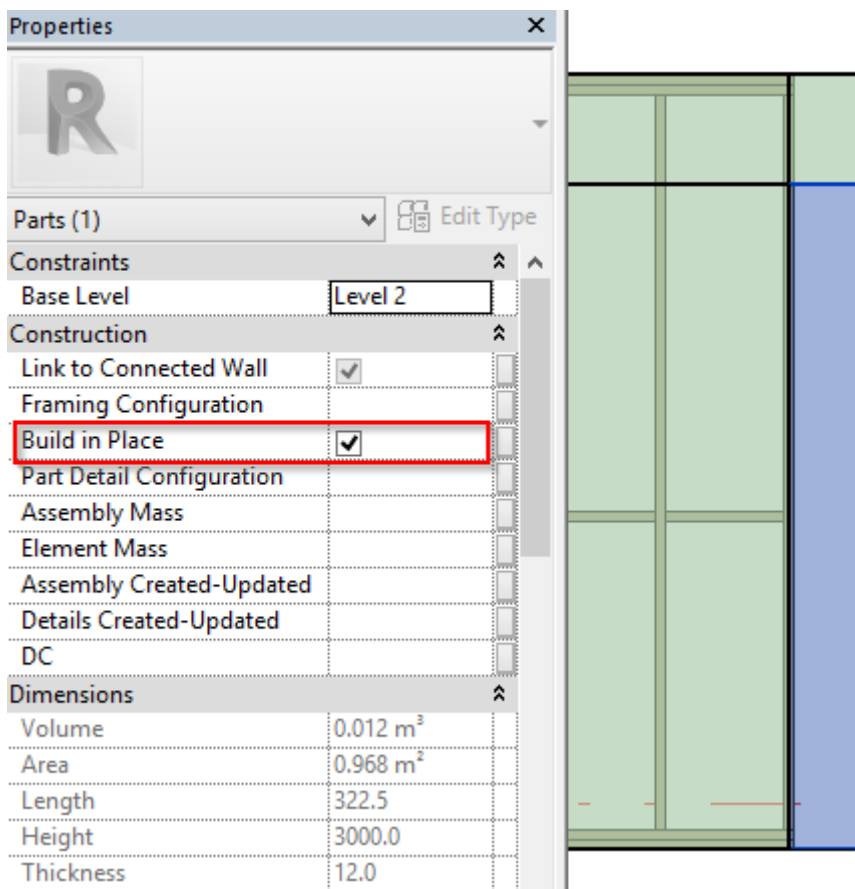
Properties ×

R

Parts (1) Edit Type

| Property | Value |
|---|---|
| Constraints | |
| Base Level | Level 2 |
| Construction | |
| Link to Connected Wall | ✓ |
| Framing Configuration | |
| Build in Place | ✓ |
| Part Detail Configuration | |
| Assembly Mass | |
| Element Mass | |
| Assembly Created-Updated | |
| Details Created-Updated | |
| DC | |
| Dimensions | |
| Volume | 0.012 $m^3$ |
| Area | 0.968 $m^2$ |
| Length | 322.5 |
| Height | 3000.0 |
| Thickness | 12.0 |